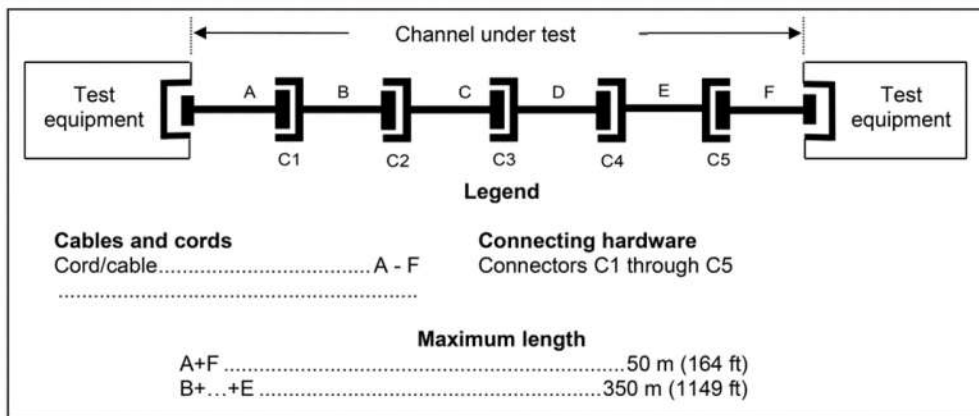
Channel under test

Test equipment

A B C D E F

C1 C2 C3 C4 C5

Test equipment

Legend

Cables and cords
Cord/cable.................................... A - F
.......................................................

Connecting hardware
Connectors C1 through C5

Maximum length
A+F ..................................................................50 m (164 ft)
B+…+E .............................................................350 m (1149 ft)